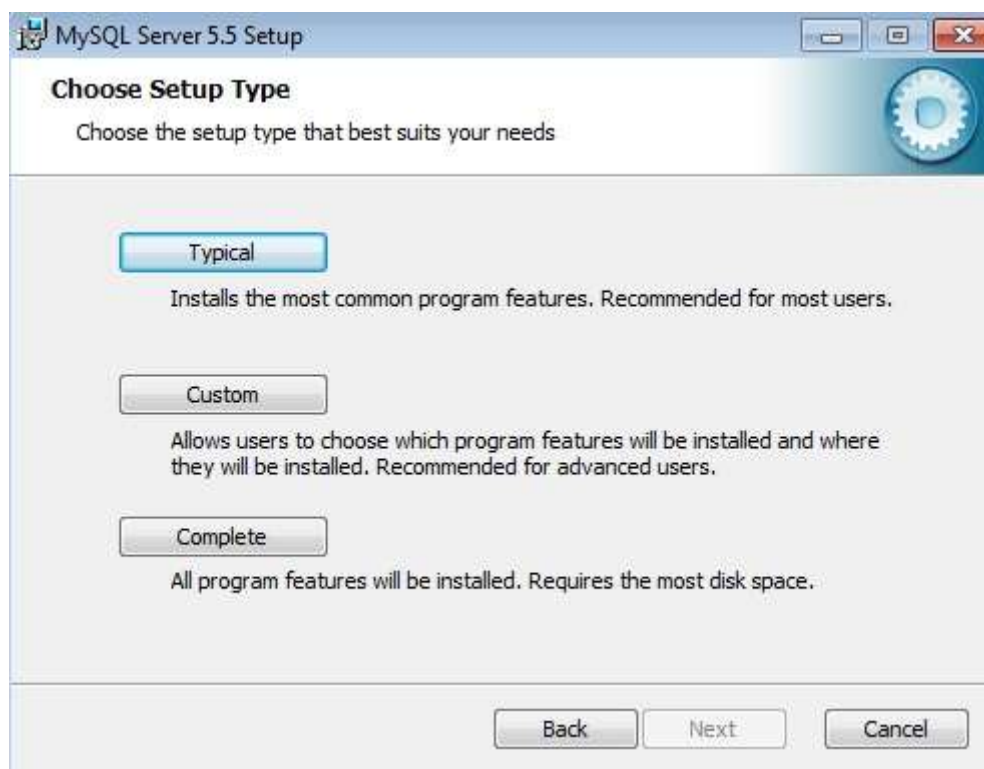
MySQL Server 5.5 Setup

Choose Setup Type

Choose the setup type that best suits your needs

Typical

Installs the most common program features. Recommended for most users.

Custom

Allows users to choose which program features will be installed and where they will be installed. Recommended for advanced users.

Complete

All program features will be installed. Requires the most disk space.

Back Next Cancel